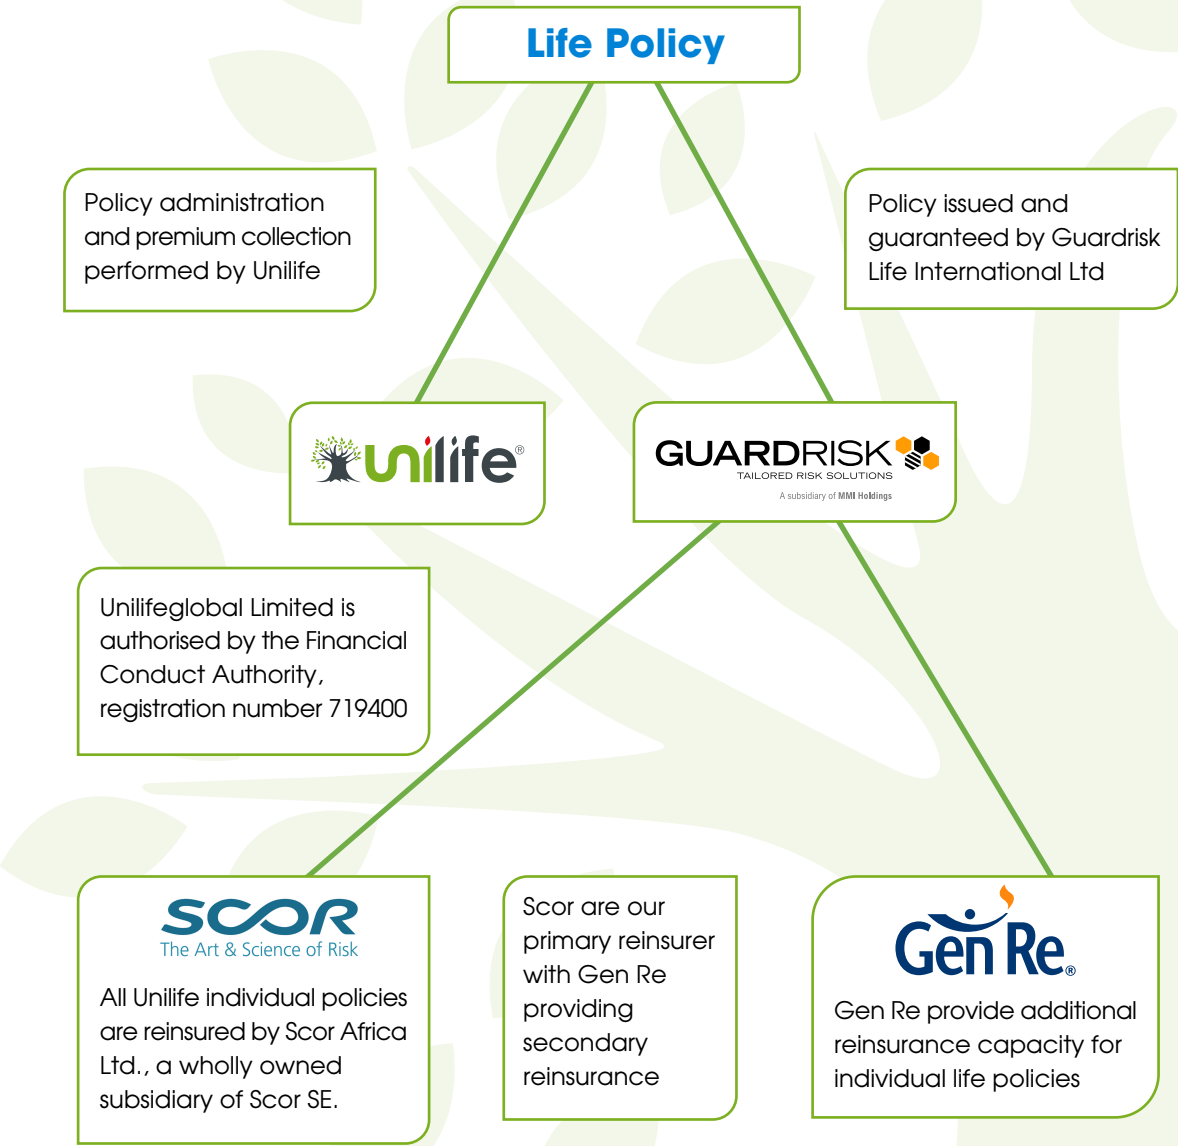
Life Policy

Policy administration and premium collection performed by Unilife

Policy issued and guaranteed by Guardrisk Life International Ltd

unilife®

GUARDRISK
TAILORED RISK SOLUTIONS
A subsidiary of MMI Holdings

Unilifeglobal Limited is authorised by the Financial Conduct Authority, registration number 719400

SCOR
The Art & Science of Risk

All Unilife individual policies are reinsured by Scor Africa Ltd., a wholly owned subsidiary of Scor SE.

Scor are our primary reinsurer with Gen Re providing secondary reinsurance

Gen Re®

Gen Re provide additional reinsurance capacity for individual life policies